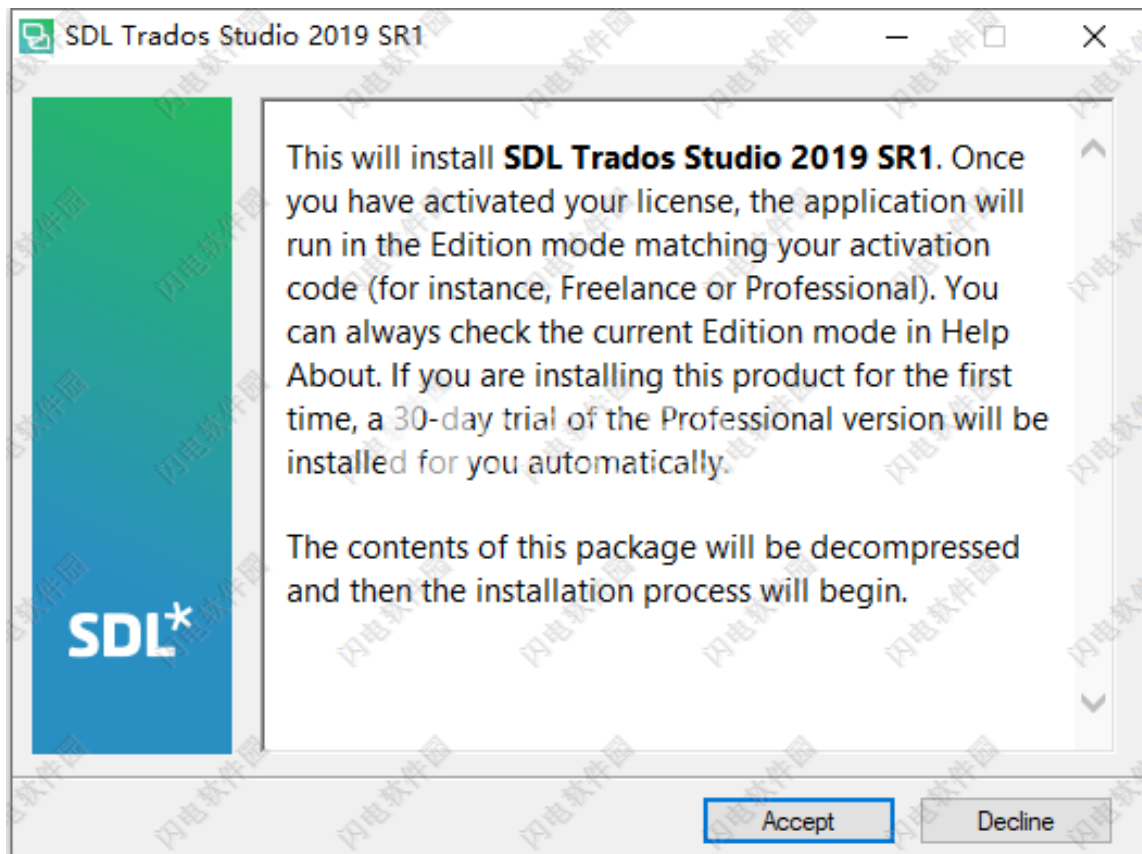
SDL Trados Studio 2019 SR1

This will install **SDL Trados Studio 2019 SR1**. Once you have activated your license, the application will run in the Edition mode matching your activation code (for instance, Freelance or Professional). You can always check the current Edition mode in Help About. If you are installing this product for the first time, a 30-day trial of the Professional version will be installed for you automatically.

The contents of this package will be decompressed and then the installation process will begin.

SDL*

Accept

Decline

闪电软件园